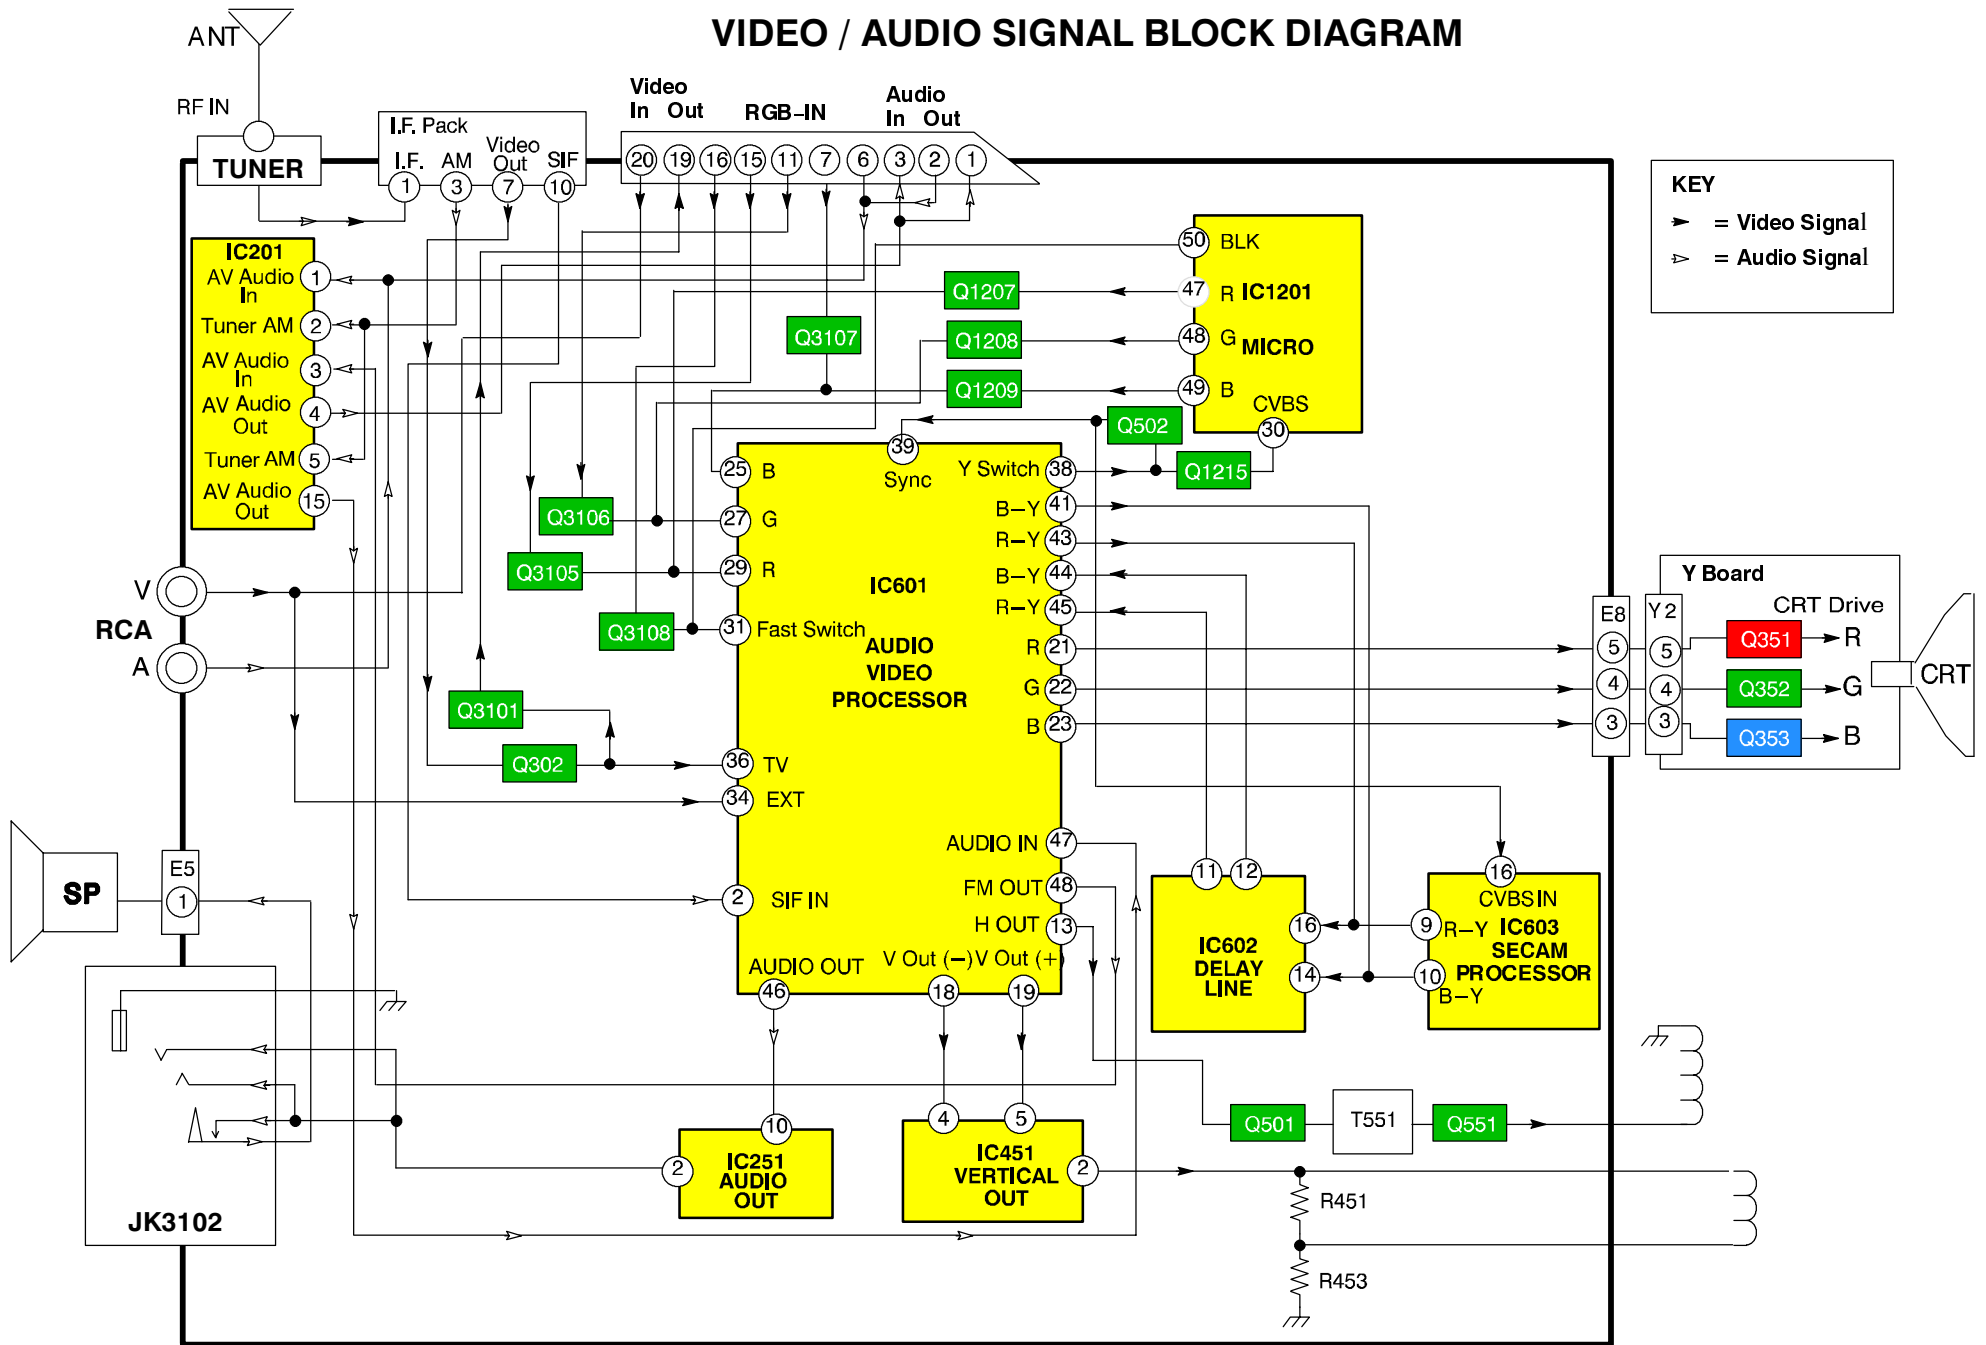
VIDEO / AUDIO SIGNAL BLOCK DIAGRAM

ANT
RF IN
TUNER

I.F. Pack
I.F. AM Video Out SIF
1 3 7 10

Video In Out RGB–IN Audio In Out
20 19 16 15 11 7 6 3 2 1

KEY
= Video Signal
= Audio Signal

IC201
AV Audio In 1
Tuner AM 2
AV Audio In 3
AV Audio Out 4
Tuner AM 5
AV Audio Out 15

50 BLK
47 R IC1201
48 G MICRO
49 B
CVBS
30

Q1207
Q1208
Q1209
Q3107
Q502
Q1215
Q3106
Q3105
Q3108
Q3101
Q302

IC601
AUDIO VIDEO PROCESSOR
25 B
27 G
29 R
31 Fast Switch
36 TV
34 EXT
2 SIF IN
39 Sync
Y Switch 38
B–Y 41
R–Y 43
B–Y 44
R–Y 45
R 21
G 22
B 23
AUDIO IN 47
FM OUT 48
H OUT 13
AUDIO OUT 46
V Out (–) 18
V Out (+) 19

V
RCA
A

Y Board
CRT Drive
E8 Y2
5 5
4 4
3 3
Q351 R
Q352 G
Q353 B
CRT

SP
E5
1

JK3102

IC602 DELAY LINE
11 12 16 14

IC603 SECAM PROCESSOR
16 CVBS IN
9 R–Y
10 B–Y

IC251 AUDIO OUT
10 2

IC451 VERTICAL OUT
4 5 2

Q501 T551 Q551
R451
R453